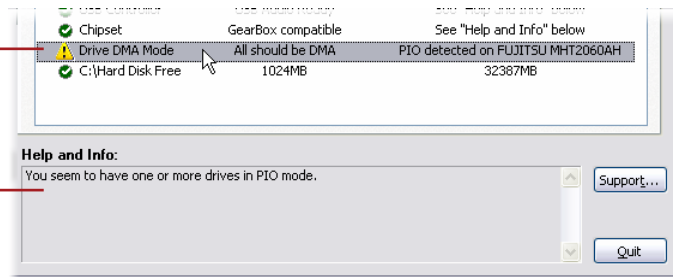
| | | |
|---|---|---|
| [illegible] | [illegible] | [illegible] |
| Chipset | GearBox compatible | See "Help and Info" below |
| Drive DMA Mode | All should be DMA | PIO detected on FUJITSU MHT2060AH |
| C:\Hard Disk Free | 1024MB | 32387MB |

Help and Info:

You seem to have one or more drives in PIO mode.

Support...

Quit